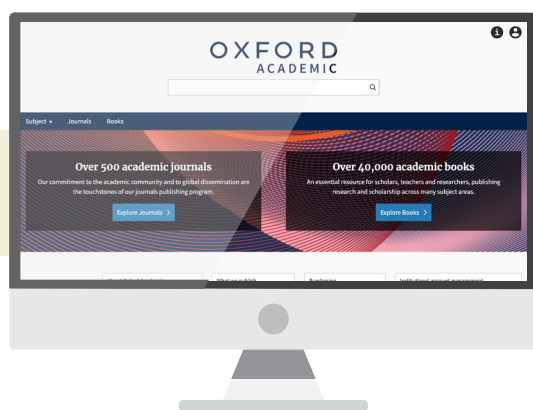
OXFORD
ACADEMIC

Subject ▾ Journals Books

Over 500 academic journals
Our commitment to the academic community and to global dissemination are the touchstones of our journals publishing program.
Explore Journals >

Over 40,000 academic books
An essential resource for scholars, teachers and researchers, publishing research and scholarship across many subject areas.
Explore Books >

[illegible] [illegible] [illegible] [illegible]